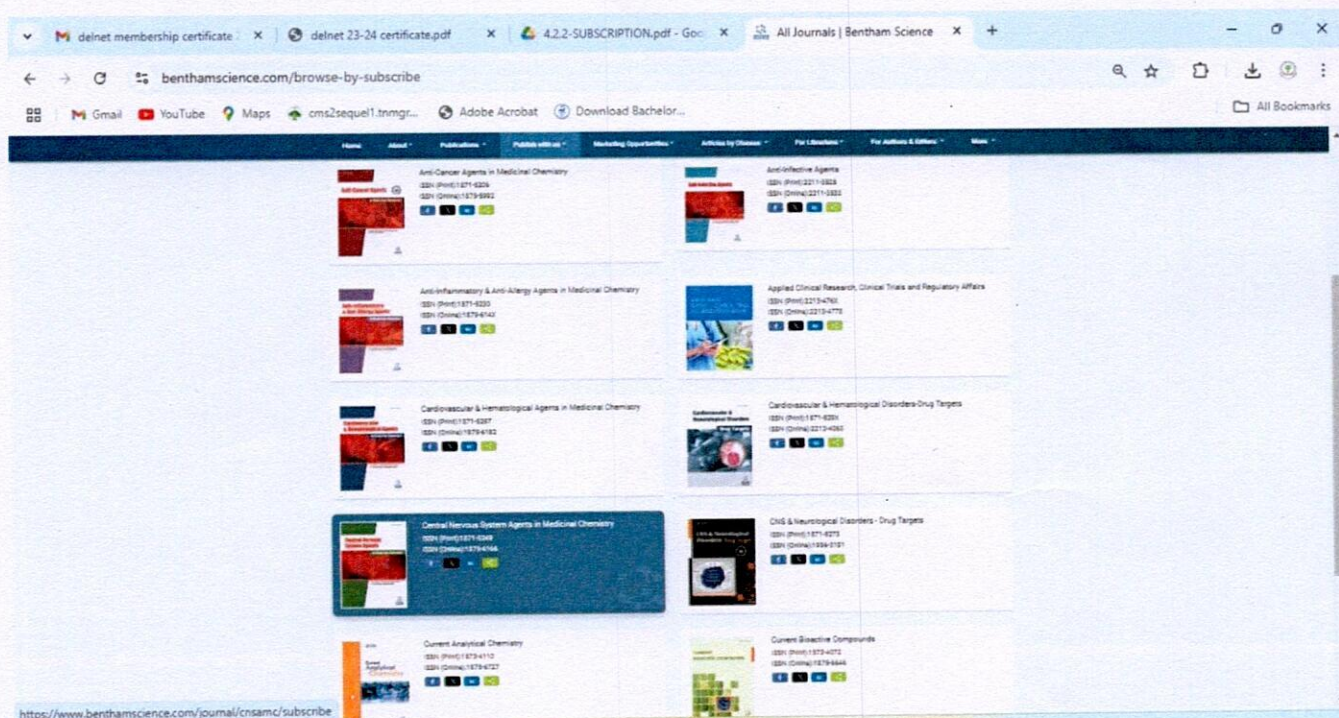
delnet membership certificate | delnet 23-24 certificate.pdf | 4.2.2-SUBSCRIPTION.pdf - Goo | All Journals | Bentham Science

benthamscience.com/browse-by-subscribe

Gmail | YouTube | Maps | cms2sequel1.tnmgr... | Adobe Acrobat | Download Bachelor... | All Bookmarks

Home | About | Publications | Publish with us | Marketing Opportunities | Articles by Disease | For Librarians | For Authors & Editors | More

Anti-Cancer Agents in Medicinal Chemistry
ISSN (Print):1871-5206
ISSN (Online):1875-5992

Anti-Infective Agents
ISSN (Print):2211-3525
ISSN (Online):2211-3533

Anti-Inflammatory & Anti-Allergy Agents in Medicinal Chemistry
ISSN (Print):1871-5230
ISSN (Online):1875-6142

Applied Clinical Research, Clinical Trials and Regulatory Affairs
ISSN (Print):2213-476X
ISSN (Online):2213-4778

Cardiovascular & Hematological Agents in Medicinal Chemistry
ISSN (Print):1871-5257
ISSN (Online):1875-6182

Cardiovascular & Hematological Disorders-Drug Targets
ISSN (Print):1871-529X
ISSN (Online):2212-4063

Central Nervous System Agents in Medicinal Chemistry
ISSN (Print):1871-5249
ISSN (Online):1875-6166

CNS & Neurological Disorders - Drug Targets
ISSN (Print):1871-5273
ISSN (Online):1996-3181

Current Analytical Chemistry
ISSN (Print):1573-4110
ISSN (Online):1875-6727

Current Bioactive Compounds
ISSN (Print):1573-4072
ISSN (Online):1875-6646

https://www.benthamscience.com/journal/cnsamc/subscribe